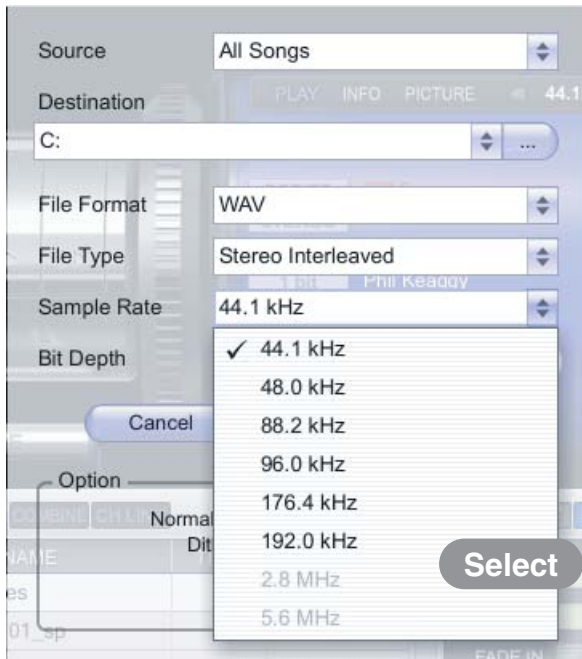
Source
All Songs
Destination
PLAY INFO PICTURE 44.1
C:
...
File Format
WAV
File Type
Stereo Interleaved
Phil Keaggy
Sample Rate
44.1 kHz
Bit Depth
✓ 44.1 kHz
48.0 kHz
88.2 kHz
96.0 kHz
176.4 kHz
192.0 kHz
2.8 MHz
5.6 MHz
Cancel
Option
COMBINE CH LI
Normal
Dit
NAME
es
01_sp
Select
FADE IN